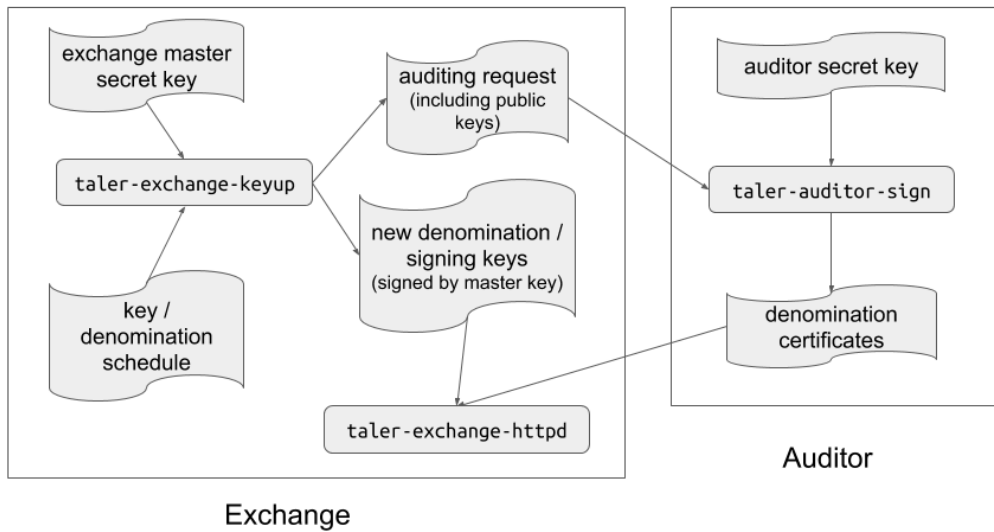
exchange master secret key

taler-exchange-keyup

key / denomination schedule

auditing request (including public keys)

new denomination / signing keys (signed by master key)

taler-exchange-httpd

auditor secret key

taler-auditor-sign

denomination certificates

Auditor

Exchange